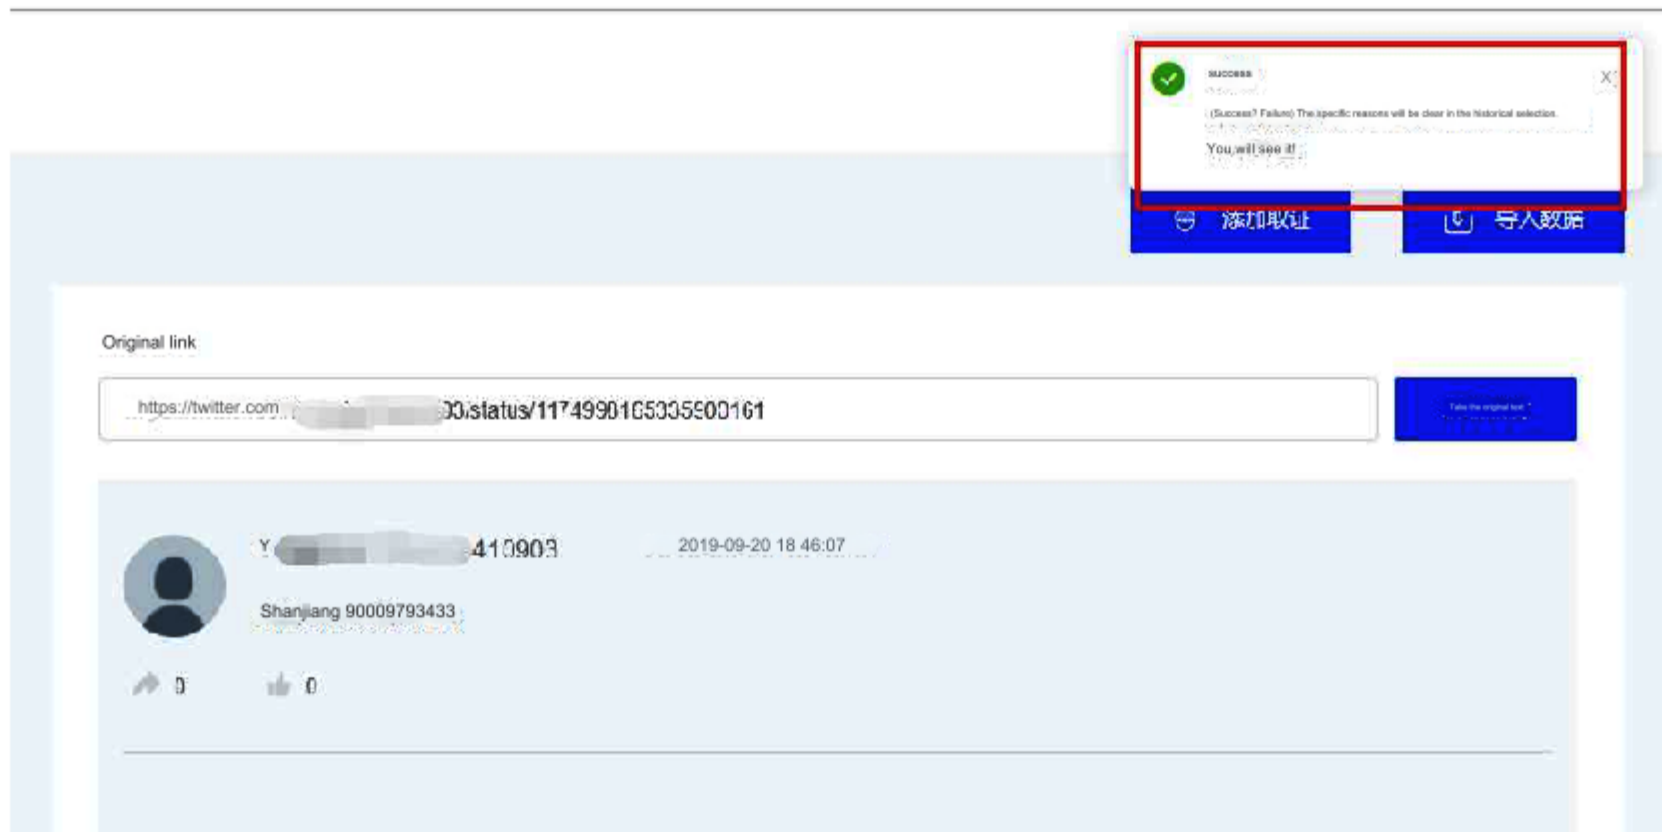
success

(Success? Failure) The specific reasons will be clear in the historical selection.

You will see it!

添加取证

导入数据

Original link

https://twitter.com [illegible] 0/status/1174990185335900161

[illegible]

Y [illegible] 410903

2019-09-20 18 46:07

Shanjiang 90009793433

0

0